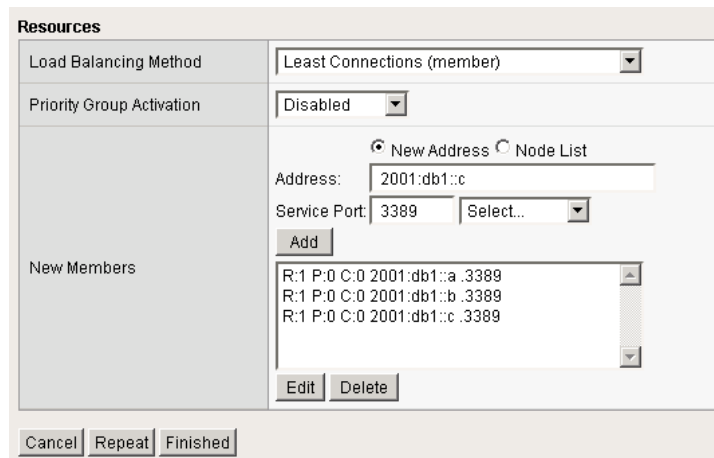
Resources

| Load Balancing Method | Least Connections (member) |
|---|---|
| Priority Group Activation | Disabled |
| New Members | New Address  Node List<br>Address: 2001:db1::c<br>Service Port: 3389 Select...<br>Add<br>R:1 P:0 C:0 2001:db1::a .3389<br>R:1 P:0 C:0 2001:db1::b .3389<br>R:1 P:0 C:0 2001:db1::c .3389<br>Edit Delete |

Cancel Repeat Finished